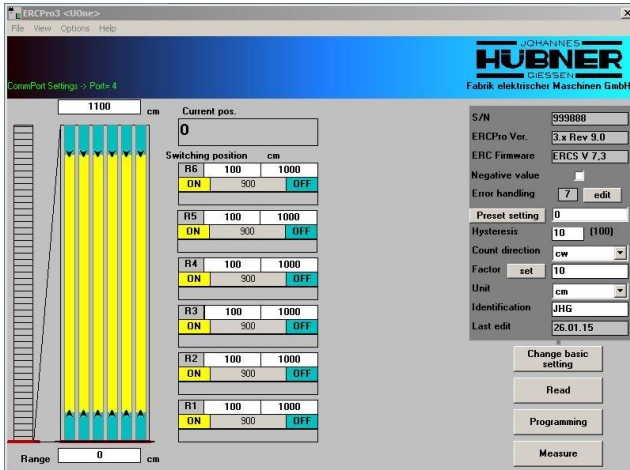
ERCPro3 <UOne>

File View Options Help

CommPort Settings -> Port= 4

JOHANNES
HÜBNER
GIESSEN
Fabrik elektrischer Maschinen GmbH

1100 cm

Current pos.

0

Switching position cm

R6 100 1000
ON 900 OFF

R5 100 1000
ON 900 OFF

R4 100 1000
ON 900 OFF

R3 100 1000
ON 900 OFF

R2 100 1000
ON 900 OFF

R1 100 1000
ON 900 OFF

Range 0 cm

S/N 999888
ERCPro Ver. 3.x Rev 9.0
ERC Firmware ERCS V 7,3
Negative value
Error handling 7 edit
Preset setting 0
Hysteresis 10 (100)
Count direction cw
Factor set 10
Unit cm
Identification JHG
Last edit 26.01.15

Change basic setting

Read

Programming

Measure